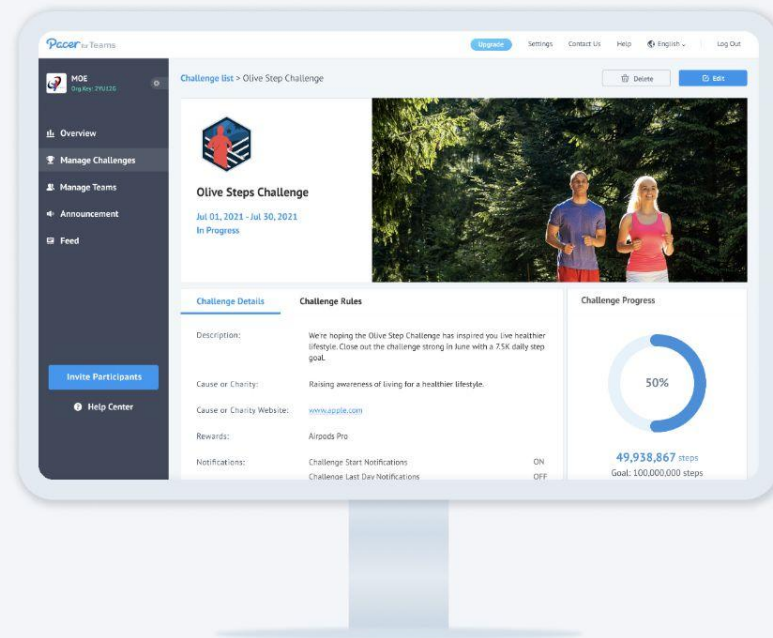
Pacer for Teams

Upgrade Settings Contact Us Help English Log Out

MOE
Org Key: 29U12G

Overview
Manage Challenges
Manage Teams
Announcement
Feed

Invite Participants
Help Center

Challenge list > Olive Step Challenge

Delete
Edit

Olive Steps Challenge

Jul 01, 2021 - Jul 30, 2021
In Progress

Challenge Details
Challenge Rules

Description: We're hoping the Olive Step Challenge has inspired you live healthier lifestyle. Close out the challenge strong in June with a 7.5K daily step goal.

Cause or Charity: Raising awareness of living for a healthier lifestyle.

Cause or Charity Website: www.apple.com

Rewards: Airpods Pro

Notifications: Challenge Start Notifications ON
Challenge Last Day Notifications OFF

Challenge Progress

50%

49,938,867 steps
Goal: 100,000,000 steps